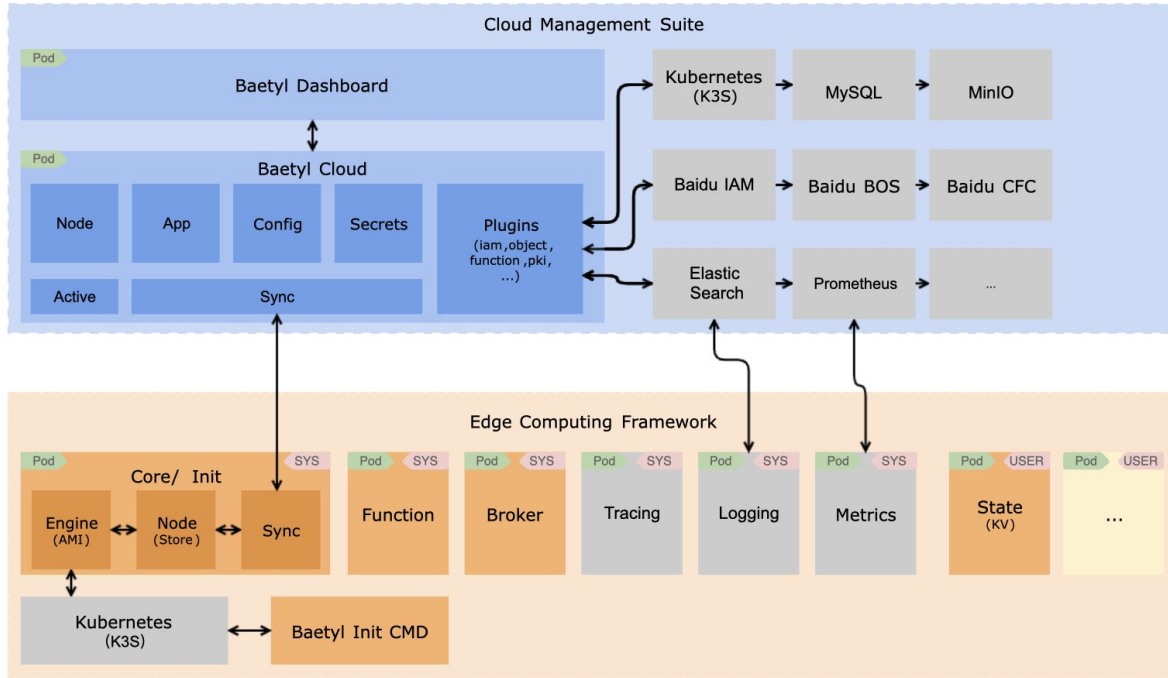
Cloud Management Suite

Pod

Baetyl Dashboard

Pod

Baetyl Cloud

Node

App

Config

Secrets

Plugins
(iam ,object ,
function ,pki,
...)

Active

Sync

Kubernetes
(K3S)

MySQL

MinIO

Baidu IAM

Baidu BOS

Baidu CFC

Elastic
Search

Prometheus

...

Edge Computing Framework

Pod

SYS

Core/ Init

Engine
(AMI)

Node
(Store)

Sync

Pod

SYS

Function

Pod

SYS

Broker

Pod

SYS

Tracing

Pod

SYS

Logging

Pod

SYS

Metrics

Pod

USER

State
(KV)

Pod

USER

...

Kubernetes
(K3S)

Baetyl Init CMD